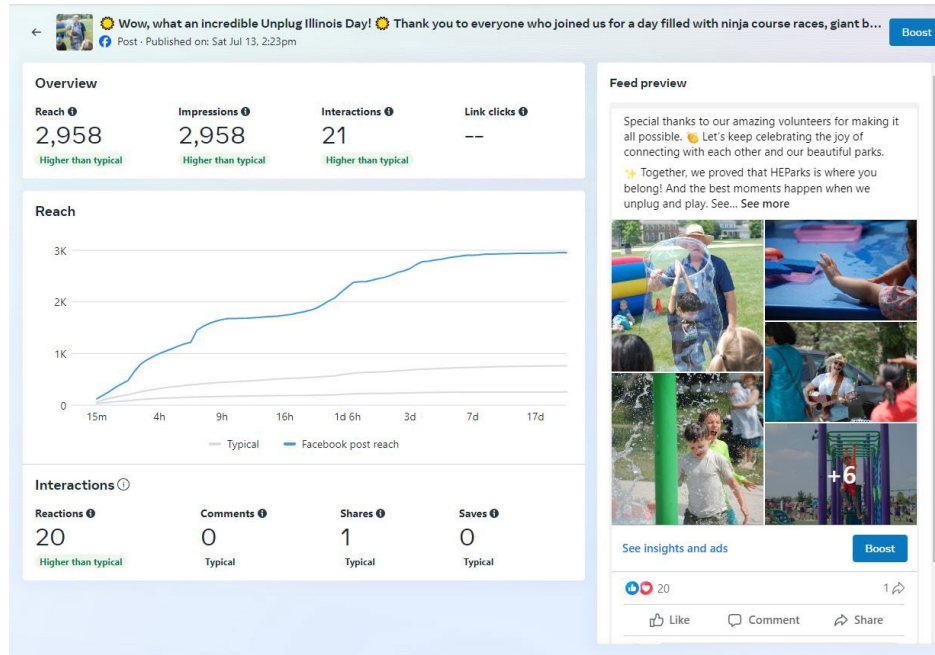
🌞 Wow, what an incredible Unplug Illinois Day! 🌞 Thank you to everyone who joined us for a day filled with ninja course races, giant b...
Post · Published on: Sat Jul 13, 2:23pm

Boost

Overview

Reach
2,958
Higher than typical

Impressions
2,958
Higher than typical

Interactions
21
Higher than typical

Link clicks
--

Reach

3K
2K
1K
0
15m 4h 9h 16h 1d 6h 3d 7d 17d

Typical Facebook post reach

Interactions

Reactions
20
Higher than typical

Comments
0
Typical

Shares
1
Typical

Saves
0
Typical

Feed preview

Special thanks to our amazing volunteers for making it all possible. 👏 Let's keep celebrating the joy of connecting with each other and our beautiful parks.

✨ Together, we proved that HEParks is where you belong! And the best moments happen when we unplug and play. See... See more

+6

See insights and ads

Boost

20

1

Like Comment Share